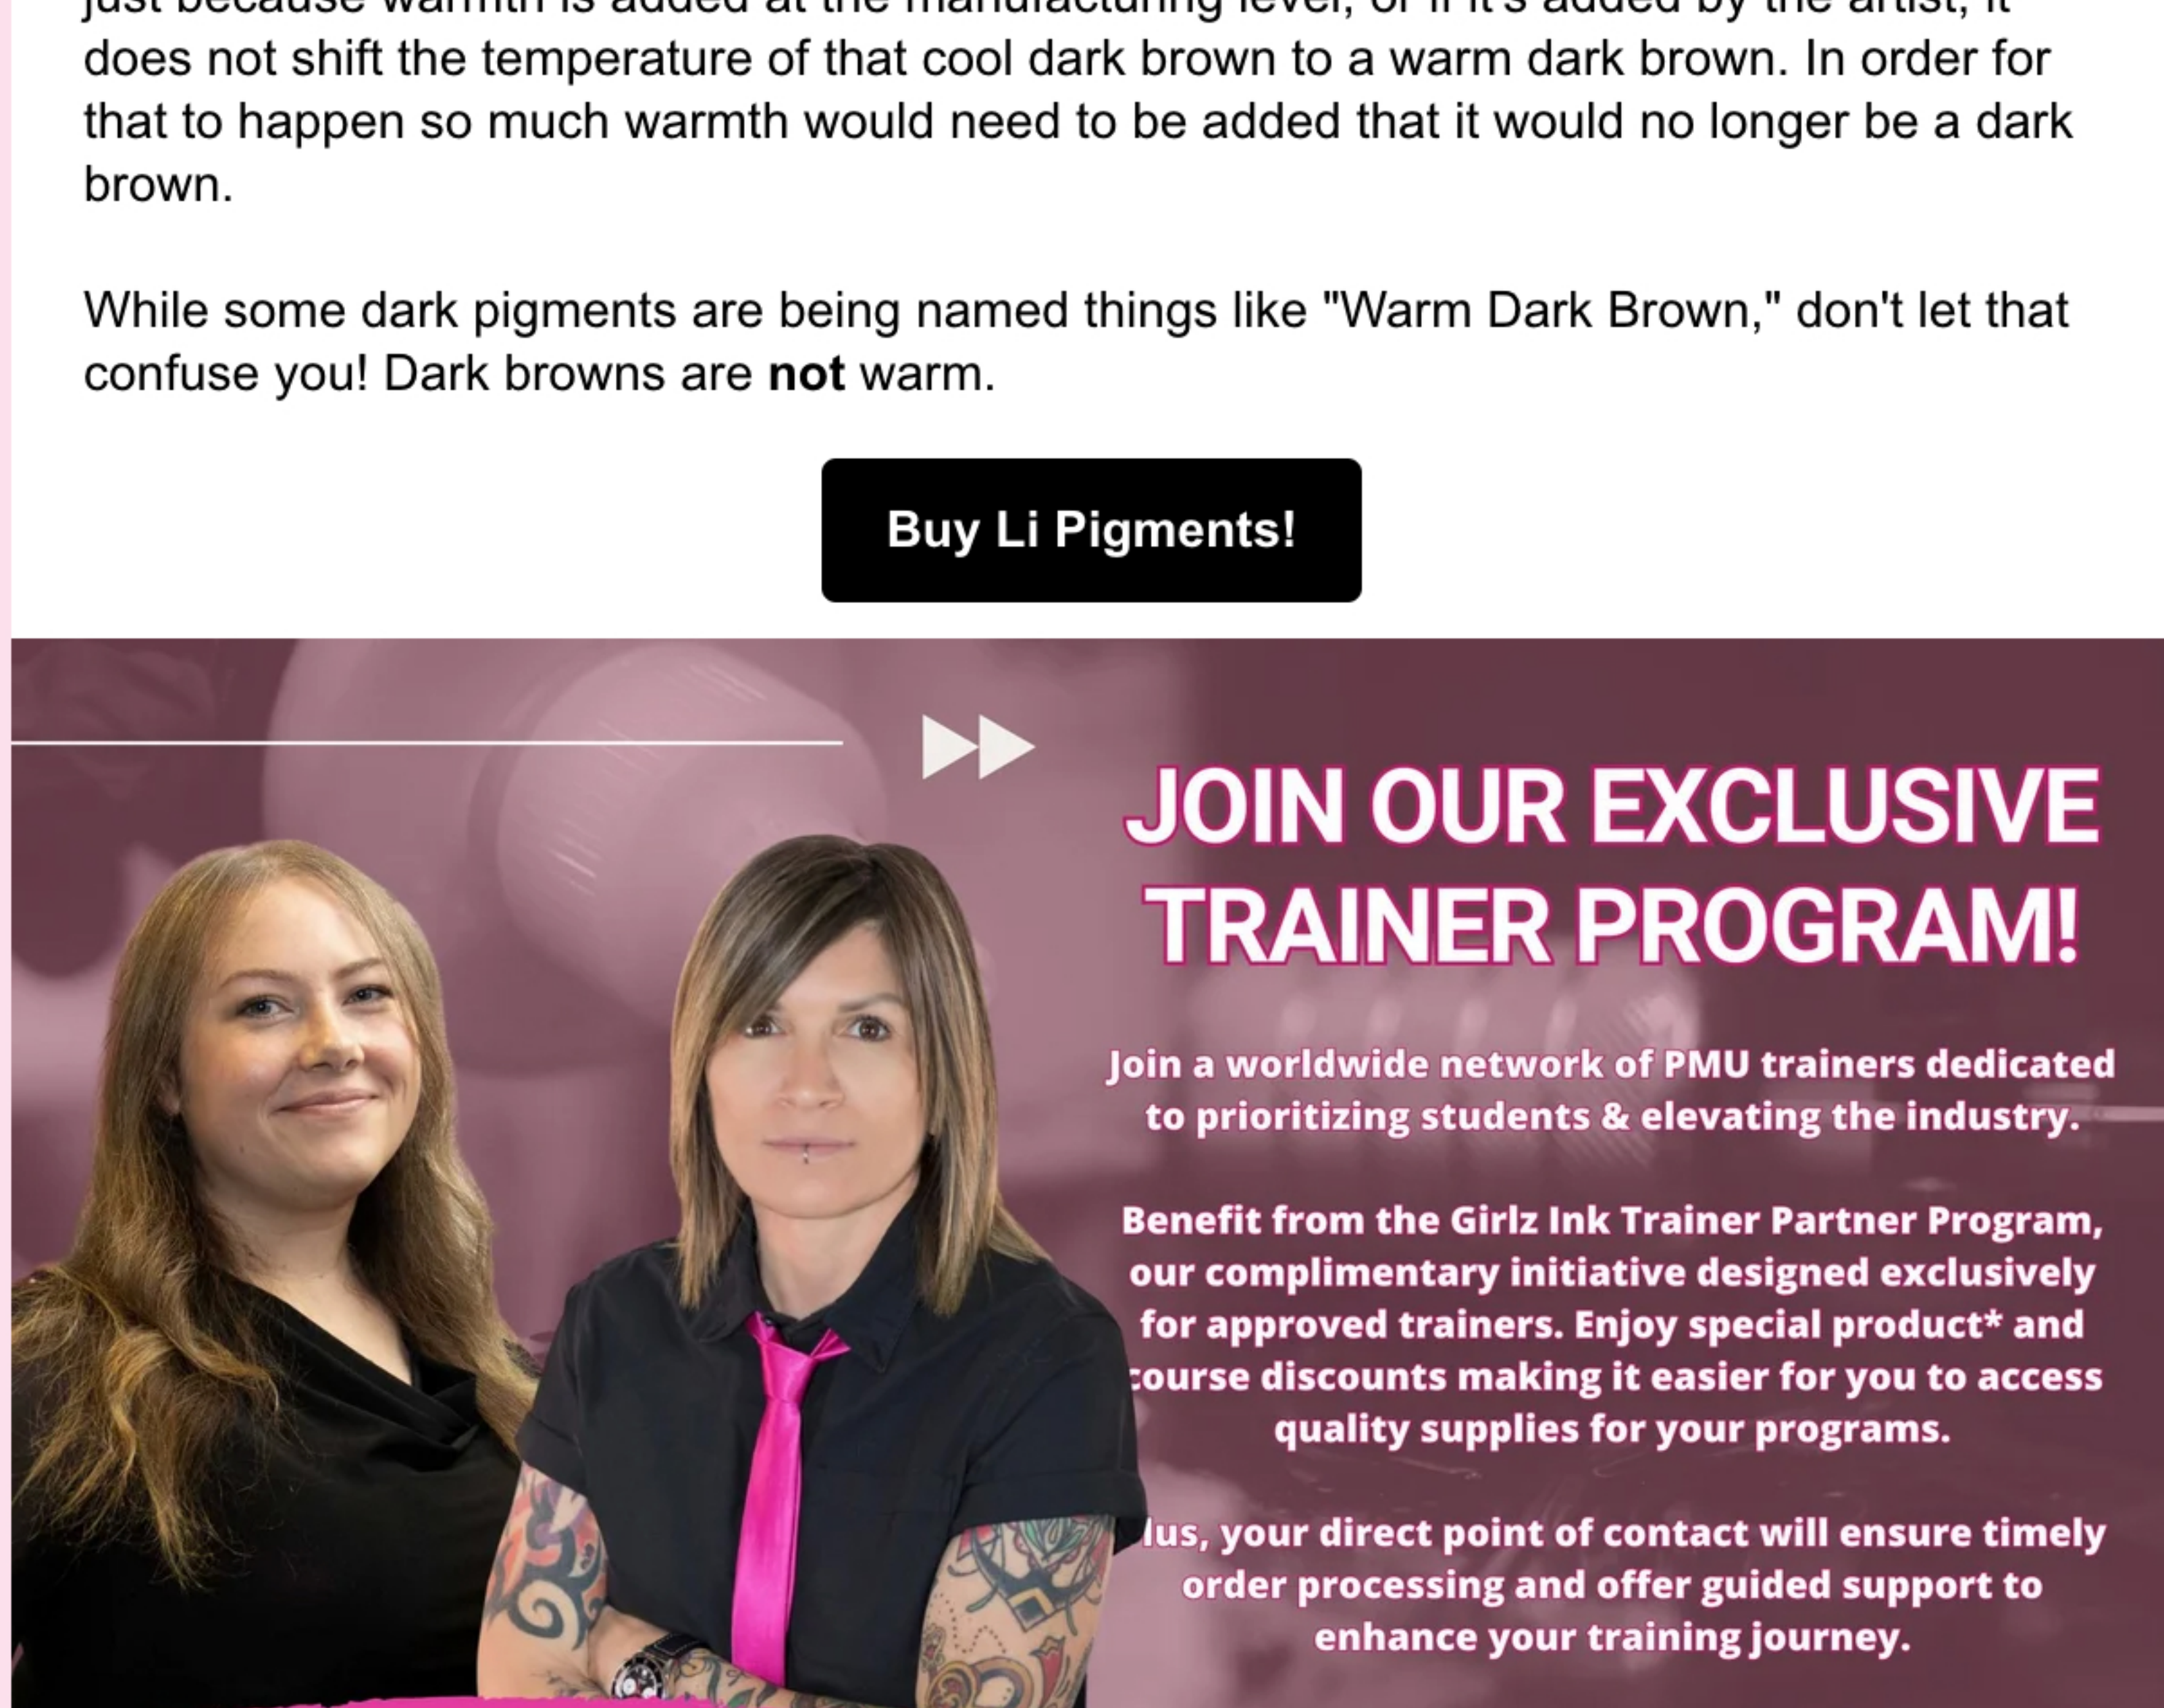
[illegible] does not shift the temperature of that cool dark brown to a warm dark brown. In order for that to happen so much warmth would need to be added that it would no longer be a dark brown.

While some dark pigments are being named things like "Warm Dark Brown," don't let that confuse you! Dark browns are **not** warm.

Buy Li Pigments!

JOIN OUR EXCLUSIVE TRAINER PROGRAM!

Join a worldwide network of PMU trainers dedicated to prioritizing students & elevating the industry.

Benefit from the Girlz Ink Trainer Partner Program, our complimentary initiative designed exclusively for approved trainers. Enjoy special product* and course discounts making it easier for you to access quality supplies for your programs.

lus, your direct point of contact will ensure timely order processing and offer guided support to enhance your training journey.